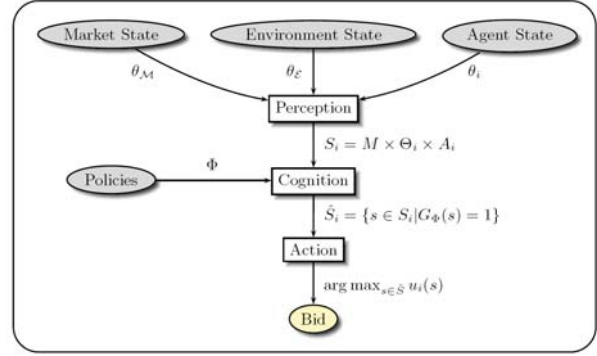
Market State

Environment State

Agent State

$\theta_{\mathcal{M}}$

$\theta_{\mathcal{E}}$

$\theta_i$

Perception

$S_i = M \times \Theta_i \times A_i$

Policies

$\Phi$

Cognition

$\hat{S}_i = \{s \in S_i | G_\Phi(s) = 1\}$

Action

$\arg\max_{s \in \hat{S}} u_i(s)$

Bid